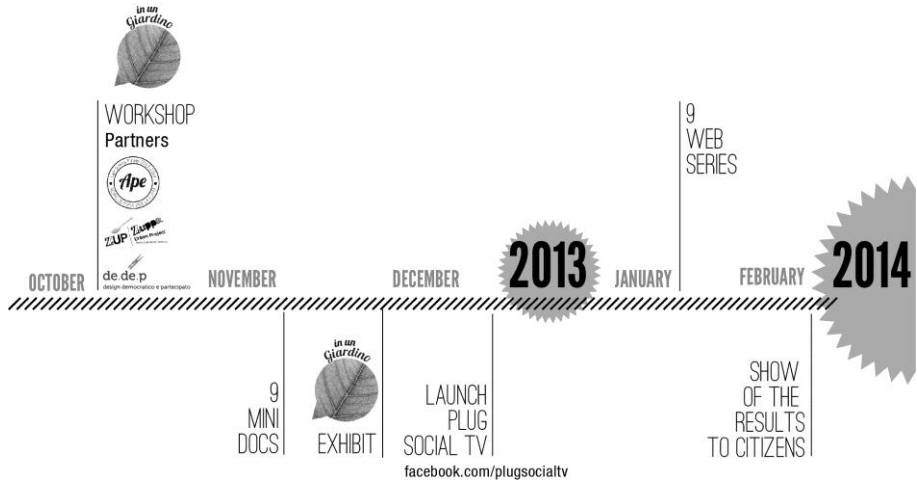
in un Giardino

WORKSHOP
Partners

Ape

ZUP Zuppa urban project

de.de.p
design democratico e partecipato

9
WEB
SERIES

OCTOBER

NOVEMBER

DECEMBER

2013

JANUARY

FEBRUARY

2014

9
MINI
DOCS

in un Giardino

EXHIBIT

LAUNCH
PLUG
SOCIAL TV

SHOW
OF THE
RESULTS
TO CITIZENS

facebook.com/plugsocialtv